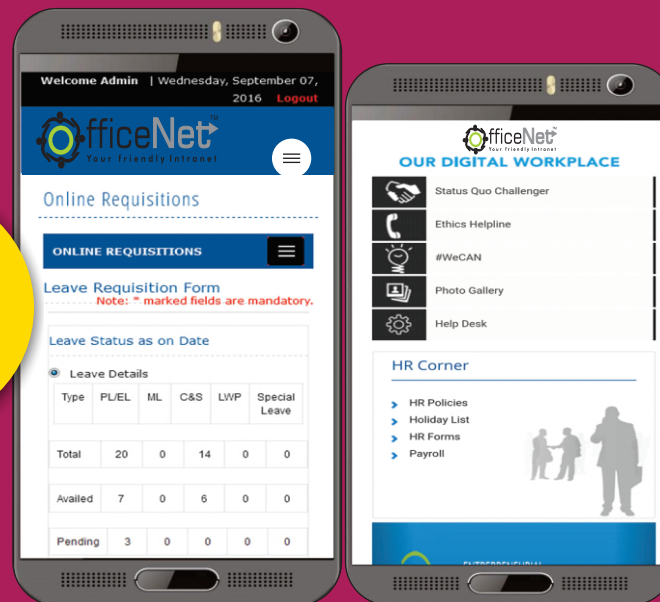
Welcome Admin | Wednesday, September 07, 2016 Logout

OfficeNet™
Your Friendly Intranet

Online Requisitions

ONLINE REQUISITIONS

Leave Requisition Form
Note: * marked fields are mandatory.

Leave Status as on Date

Leave Details

| Type | PL/EL | ML | C&S | LWP | Special Leave |
|---|---|---|---|---|---|
| Total | 20 | 0 | 14 | 0 | 0 |
| Availed | 7 | 0 | 6 | 0 | 0 |
| Pending | 3 | 0 | 0 | 0 | 0 |

OfficeNet™
Your Friendly Intranet
OUR DIGITAL WORKPLACE

Status Quo Challenger
Ethics Helpline
#WeCAN
Photo Gallery
Help Desk

HR Corner

HR Policies
Holiday List
HR Forms
Payroll

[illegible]